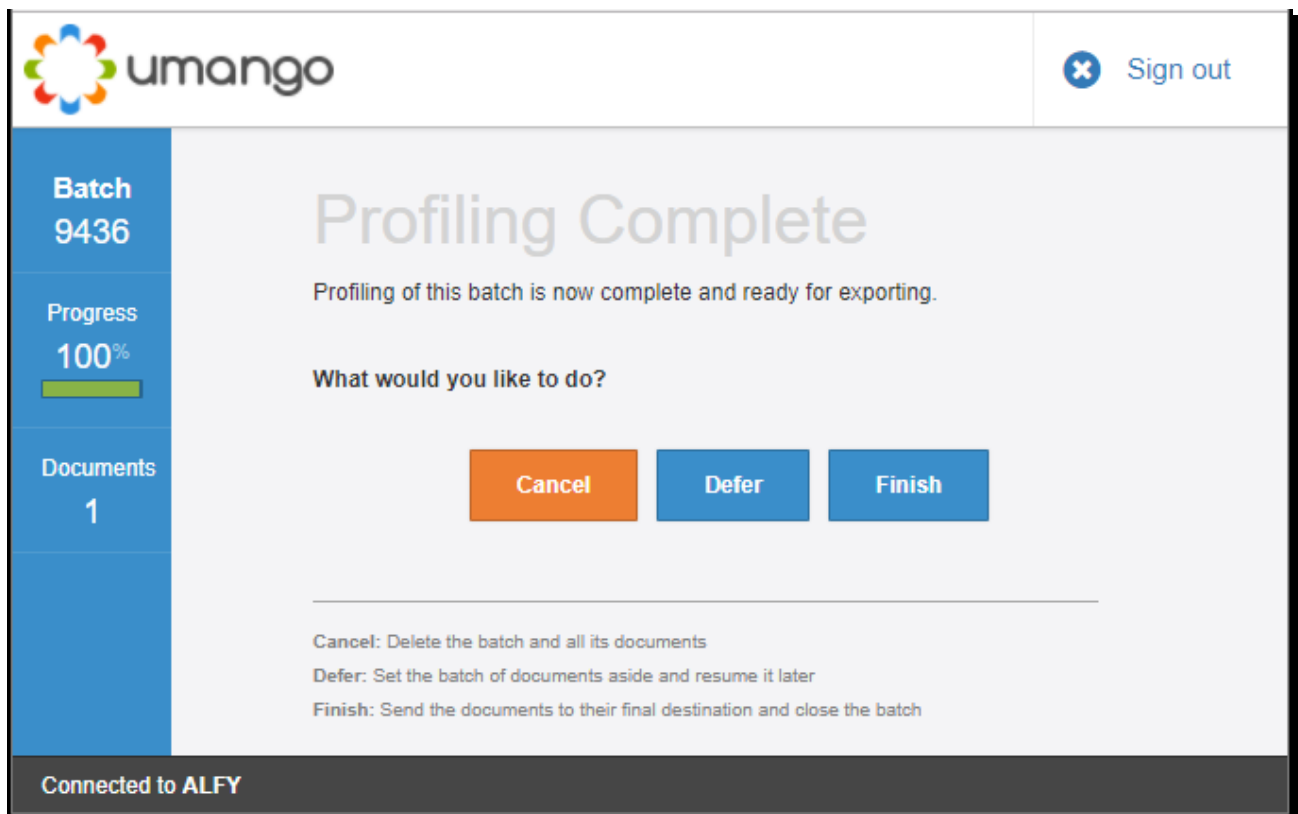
umango

Sign out

Batch
9436

Progress
100%

Documents
1

Profiling Complete

Profiling of this batch is now complete and ready for exporting.

What would you like to do?

Cancel

Defer

Finish

Cancel: Delete the batch and all its documents

Defer: Set the batch of documents aside and resume it later

Finish: Send the documents to their final destination and close the batch

Connected to ALFY